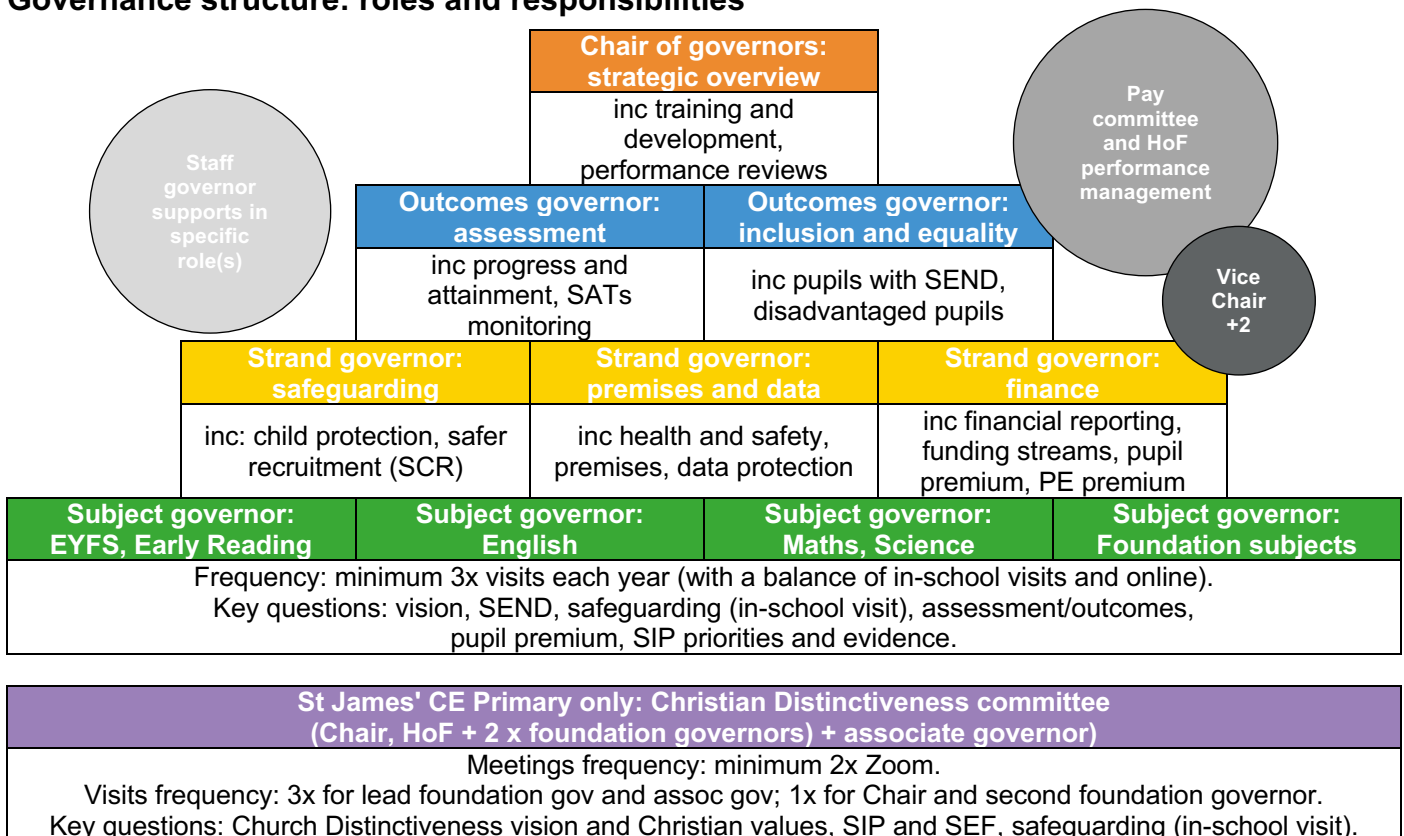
Governance structure: roles and responsibilities

Chair of governors: strategic overview
inc training and development, performance reviews

Staff governor supports in specific role(s)

Pay committee and HoF performance management

Vice Chair +2

| Outcomes governor: assessment | Outcomes governor: inclusion and equality |
|---|---|
| inc progress and attainment, SATs monitoring | inc pupils with SEND, disadvantaged pupils |

| Strand governor: safeguarding | Strand governor: premises and data | Strand governor: finance |
|---|---|---|
| inc: child protection, safer recruitment (SCR) | inc health and safety, premises, data protection | inc financial reporting, funding streams, pupil premium, PE premium |

| Subject governor: EYFS, Early Reading | Subject governor: English | Subject governor: Maths, Science | Subject governor: Foundation subjects |
|---|---|---|---|

Frequency: minimum 3x visits each year (with a balance of in-school visits and online).
Key questions: vision, SEND, safeguarding (in-school visit), assessment/outcomes, pupil premium, SIP priorities and evidence.

St James' CE Primary only: Christian Distinctiveness committee (Chair, HoF + 2 x foundation governors) + associate governor)
Meetings frequency: minimum 2x Zoom.
Visits frequency: 3x for lead foundation gov and assoc gov; 1x for Chair and second foundation governor.
Key questions: Church Distinctiveness vision and Christian values, SIP and SEF, safeguarding (in-school visit).